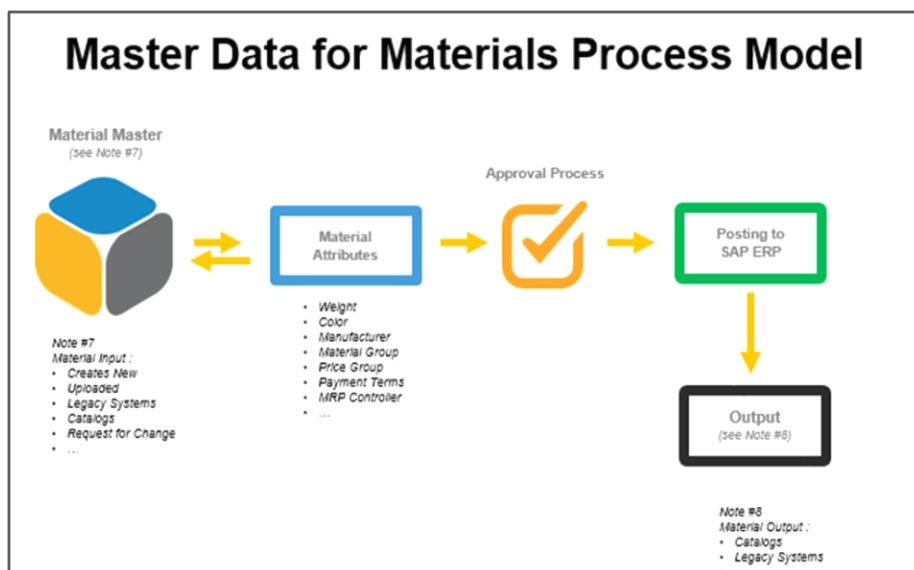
Master Data for Materials Process Model

Material Master
(see Note #7)

Material Attributes

Approval Process

Posting to SAP ERP

- Weight
- Color
- Manufacturer
- Material Group
- Price Group
- Payment Terms
- MRP Controller
- ...

Note #7
Material Input :
- Creates New
- Uploaded
- Legacy Systems
- Catalogs
- Request for Change
- ...

Output
(see Note #8)

Note #8
Material Output :
- Catalogs
- Legacy Systems